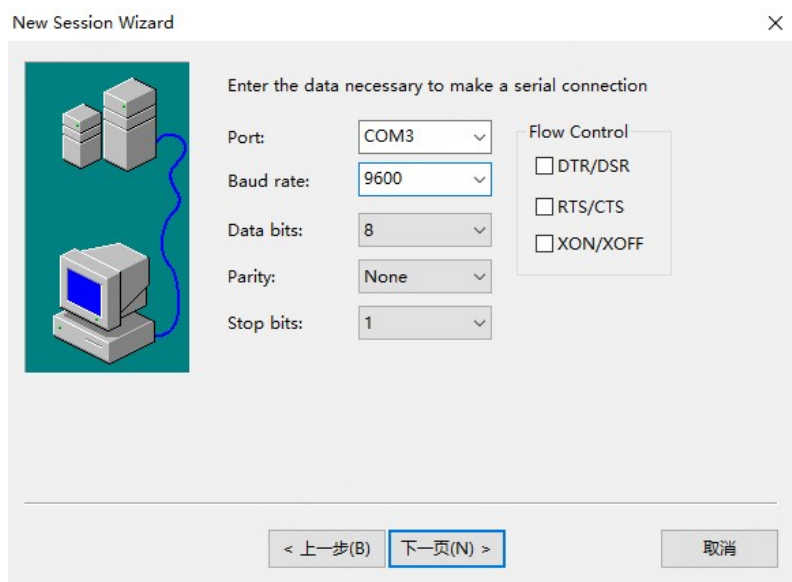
New Session Wizard

×

Enter the data necessary to make a serial connection

Port: COM3

Baud rate: 9600

Data bits: 8

Parity: None

Stop bits: 1

Flow Control

DTR/DSR

RTS/CTS

XON/XOFF

< 上一步(B)

下一页(N) >

取消